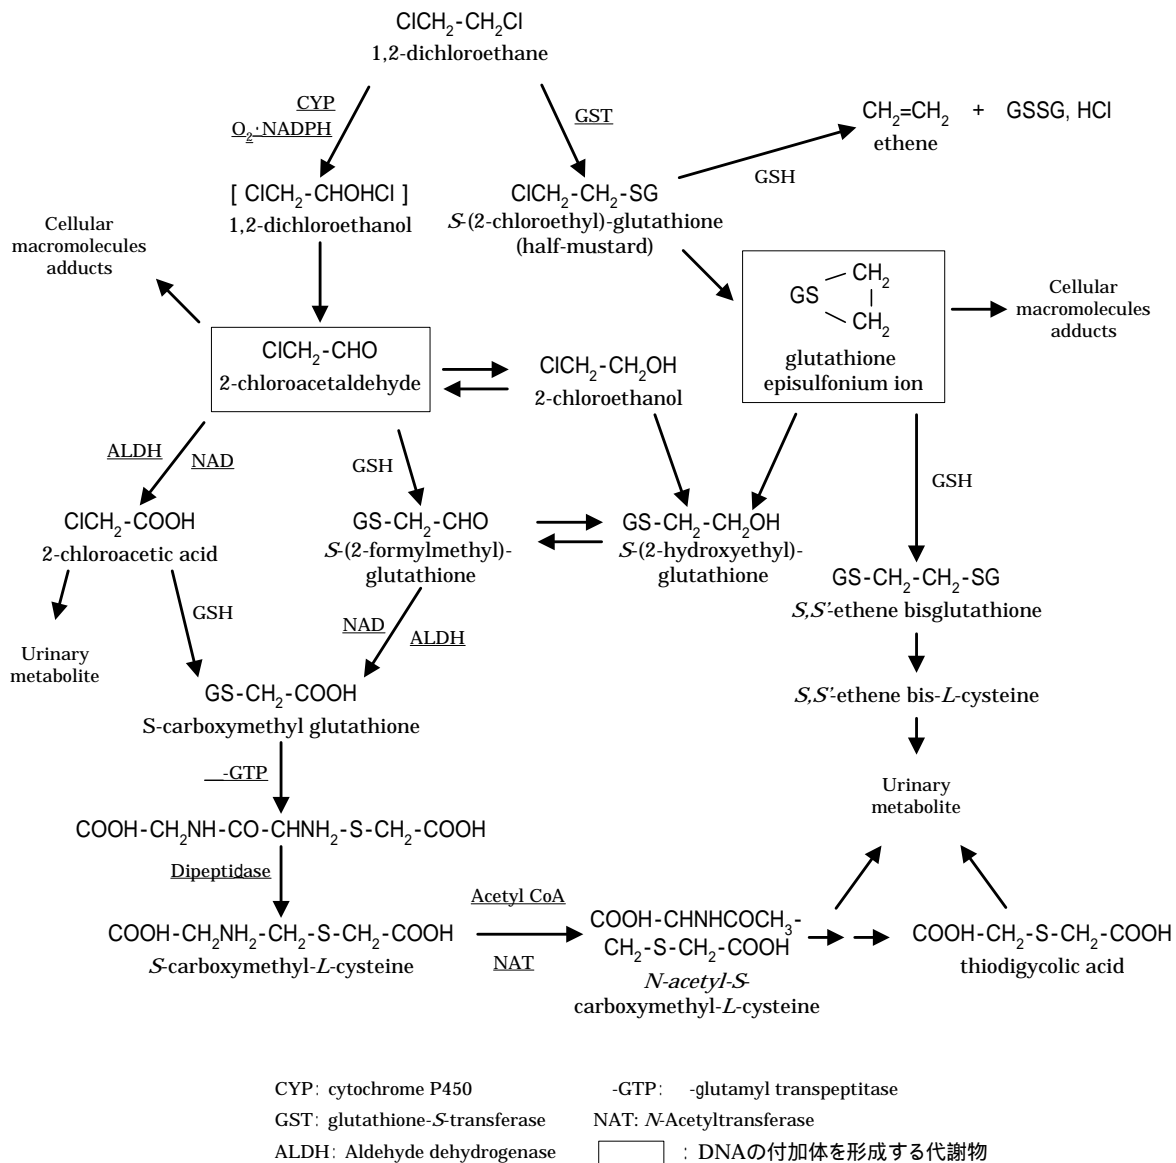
$ClCH_2$-$CH_2Cl$
1,2-dichloroethane

CYP
$O_2$・NADPH

GST

[ $ClCH_2$-CHOHCl ]
1,2-dichloroethanol

$ClCH_2$-$CH_2$-SG
S-(2-chloroethyl)-glutathione
(half-mustard)

GSH

$CH_2$=$CH_2$ + GSSG, HCl
ethene

Cellular macromolecules adducts

GS $CH_2$ $CH_2$
glutathione episulfonium ion

Cellular macromolecules adducts

$ClCH_2$-CHO
2-chloroacetaldehyde

$ClCH_2$-$CH_2$OH
2-chloroethanol

ALDH
NAD

GSH

GSH

$ClCH_2$-COOH
2-chloroacetic acid

GS-$CH_2$-CHO
S-(2-formylmethyl)-glutathione

GS-$CH_2$-$CH_2$OH
S-(2-hydroxyethyl)-glutathione

GS-$CH_2$-$CH_2$-SG
S,S'-ethene bisglutathione

GSH

NAD
ALDH

Urinary metabolite

GS-$CH_2$-COOH
S-carboxymethyl glutathione

S,S'-ethene bis-L-cysteine

-GTP

Urinary metabolite

COOH-$CH_2$NH-CO-$CHNH_2$-S-$CH_2$-COOH

Dipeptidase

COOH-$CH_2$$NH_2$-$CH_2$-S-$CH_2$-COOH
S-carboxymethyl-L-cysteine

Acetyl CoA
NAT

COOH-$CHNHCOCH_3$-
$CH_2$-S-$CH_2$-COOH
N-acetyl-S-carboxymethyl-L-cysteine

COOH-$CH_2$-S-$CH_2$-COOH
thiodigycolic acid

CYP: cytochrome P450
-GTP: -glutamyl transpeptitase
GST: glutathione-S-transferase
NAT: N-Acetyltransferase
ALDH: Aldehyde dehydrogenase
: DNAの付加体を形成する代謝物